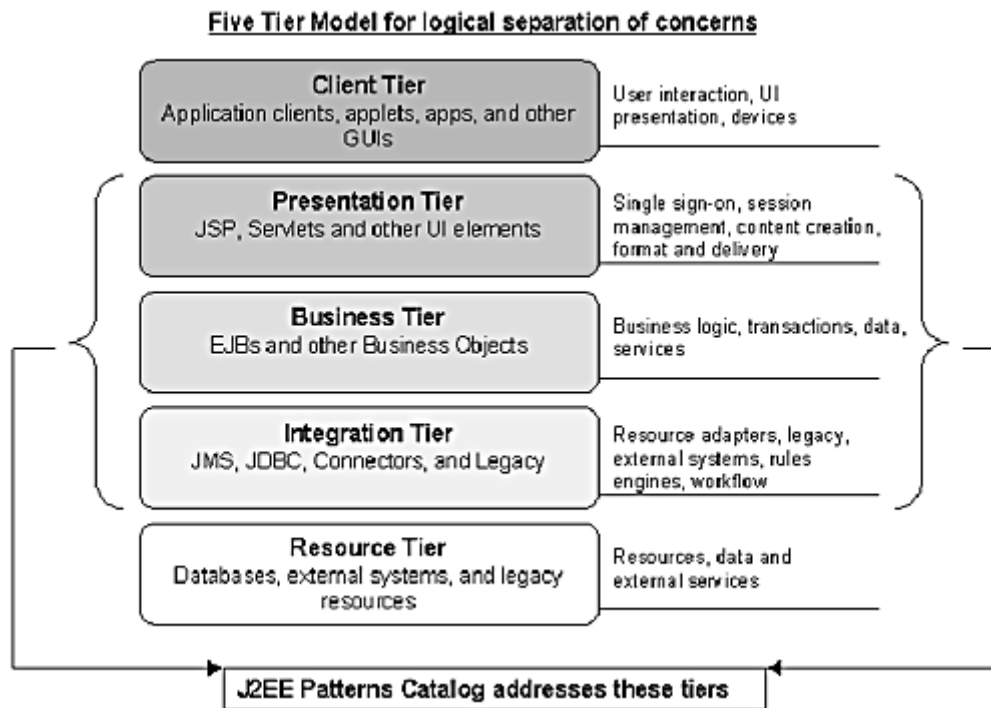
Five Tier Model for logical separation of concerns

Client Tier
Application clients, applets, apps, and other GUIs

User interaction, UI presentation, devices

Presentation Tier
JSP, Servlets and other UI elements

Single sign-on, session management, content creation, format and delivery

Business Tier
EJBs and other Business Objects

Business logic, transactions, data, services

Integration Tier
JMS, JDBC, Connectors, and Legacy

Resource adapters, legacy, external systems, rules engines, workflow

Resource Tier
Databases, external systems, and legacy resources

Resources, data and external services

J2EE Patterns Catalog addresses these tiers